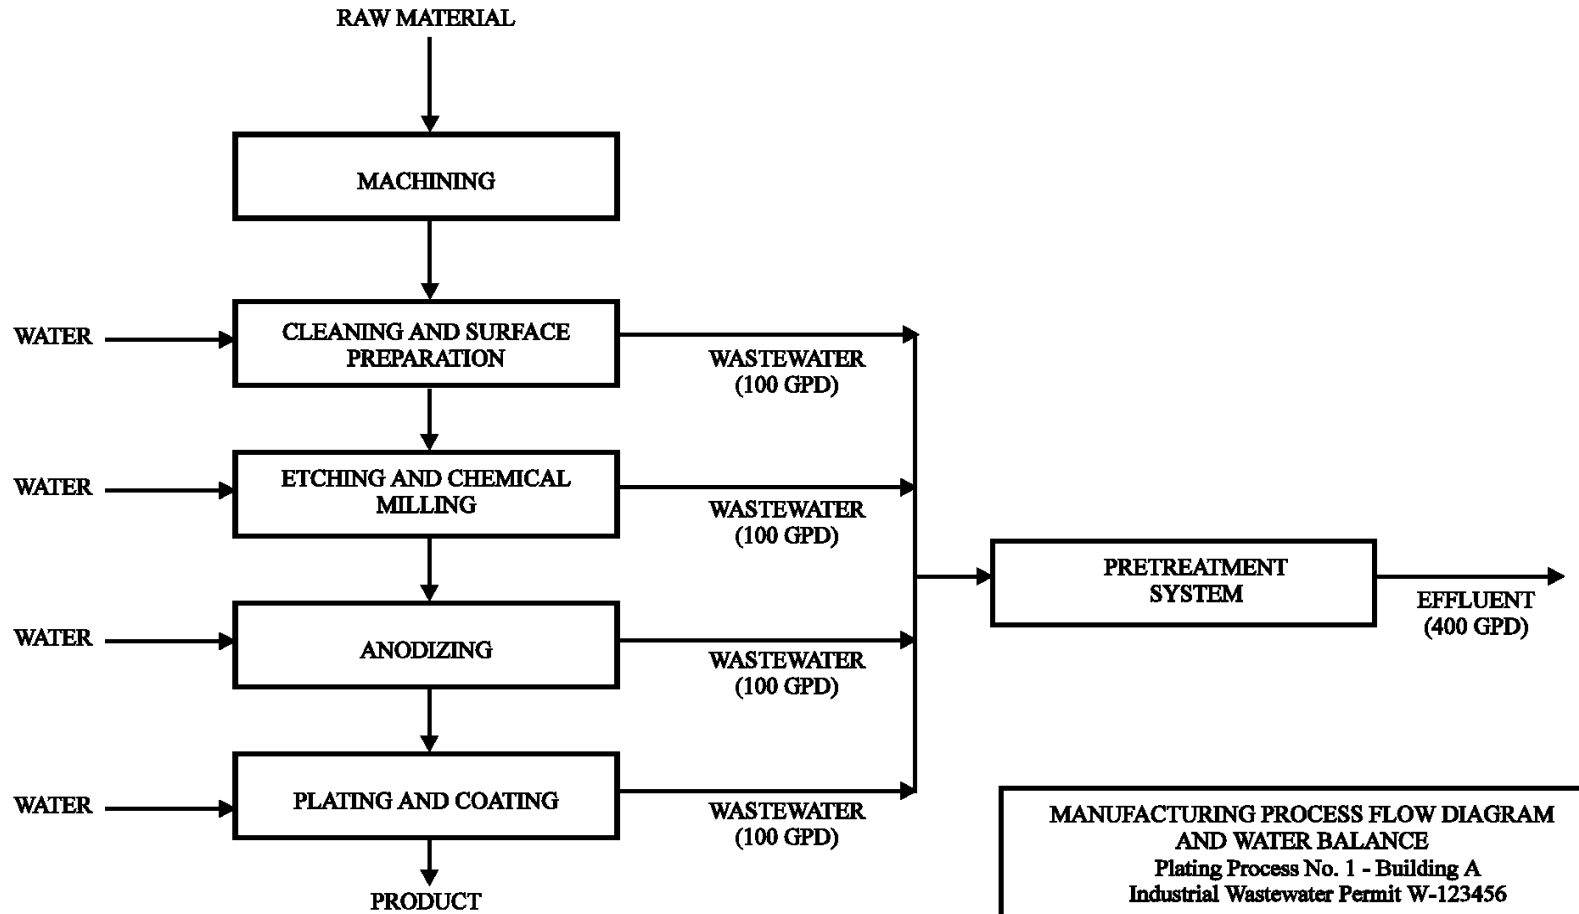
RAW MATERIAL

MACHINING

WATER

CLEANING AND SURFACE PREPARATION

WASTEWATER (100 GPD)

WATER

ETCHING AND CHEMICAL MILLING

WASTEWATER (100 GPD)

PRETREATMENT SYSTEM

EFFLUENT (400 GPD)

WATER

ANODIZING

WASTEWATER (100 GPD)

WATER

PLATING AND COATING

WASTEWATER (100 GPD)

PRODUCT

MANUFACTURING PROCESS FLOW DIAGRAM AND WATER BALANCE
Plating Process No. 1 - Building A
Industrial Wastewater Permit W-123456